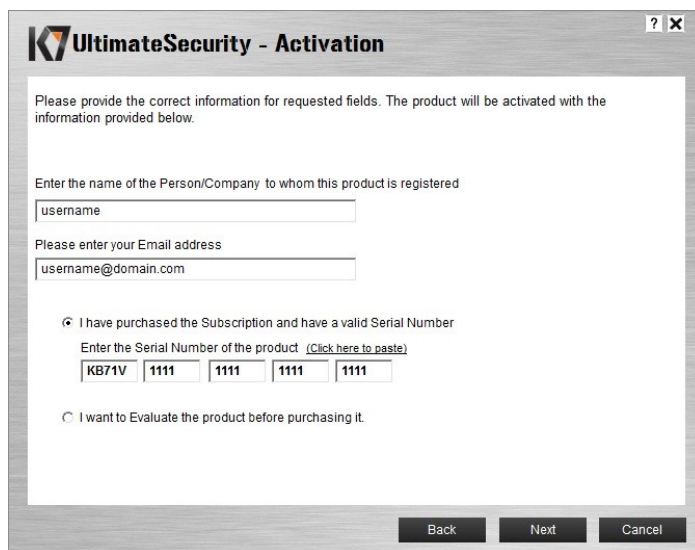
K7 UltimateSecurity - Activation

? X

Please provide the correct information for requested fields. The product will be activated with the information provided below.

Enter the name of the Person/Company to whom this product is registered

username

Please enter your Email address

username@domain.com

I have purchased the Subscription and have a valid Serial Number

Enter the Serial Number of the product (Click here to paste)

KB71V 1111 1111 1111 1111

I want to Evaluate the product before purchasing it.

Back Next Cancel